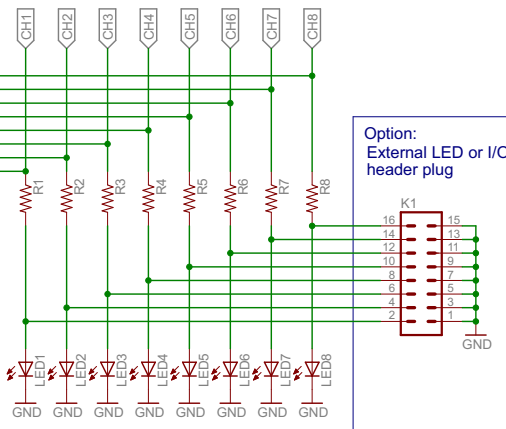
CH1 CH2 CH3 CH4 CH5 CH6 CH7 CH8

Option:
External LED or I/O header plug

R1 R2 R3 R4 R5 R6 R7 R8

K1

16 15
14 13
12 11
10 9
8 7
6 5
4 3
2 1

GND

LED1 LED2 LED3 LED4 LED5 LED6 LED7 LED8

GND GND GND GND GND GND GND GND